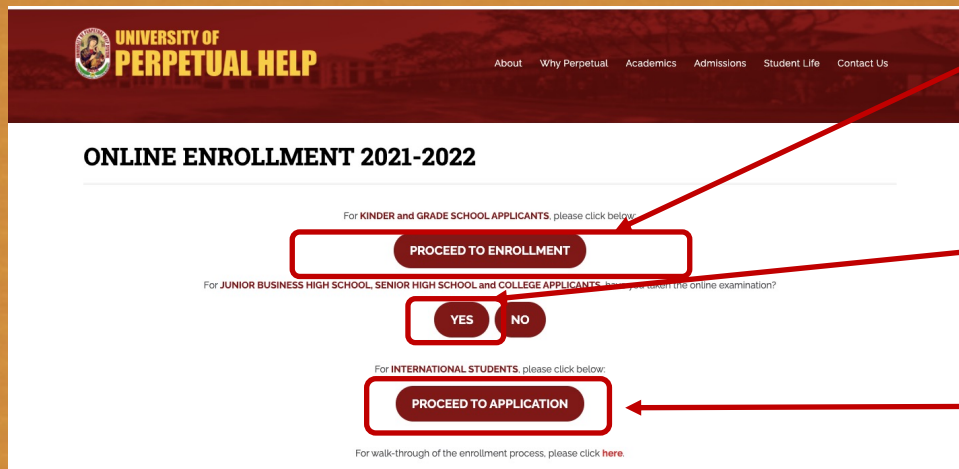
UNIVERSITY OF
PERPETUAL HELP

About Why Perpetual Academics Admissions Student Life Contact Us

ONLINE ENROLLMENT 2021-2022

For KINDER and GRADE SCHOOL APPLICANTS, please click below:

PROCEED TO ENROLLMENT

For JUNIOR BUSINESS HIGH SCHOOL, SENIOR HIGH SCHOOL and COLLEGE APPLICANTS, ha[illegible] taken the online examination?

YES NO

For INTERNATIONAL STUDENTS, please click below:

PROCEED TO APPLICATION

For walk-through of the enrollment process, please click here.